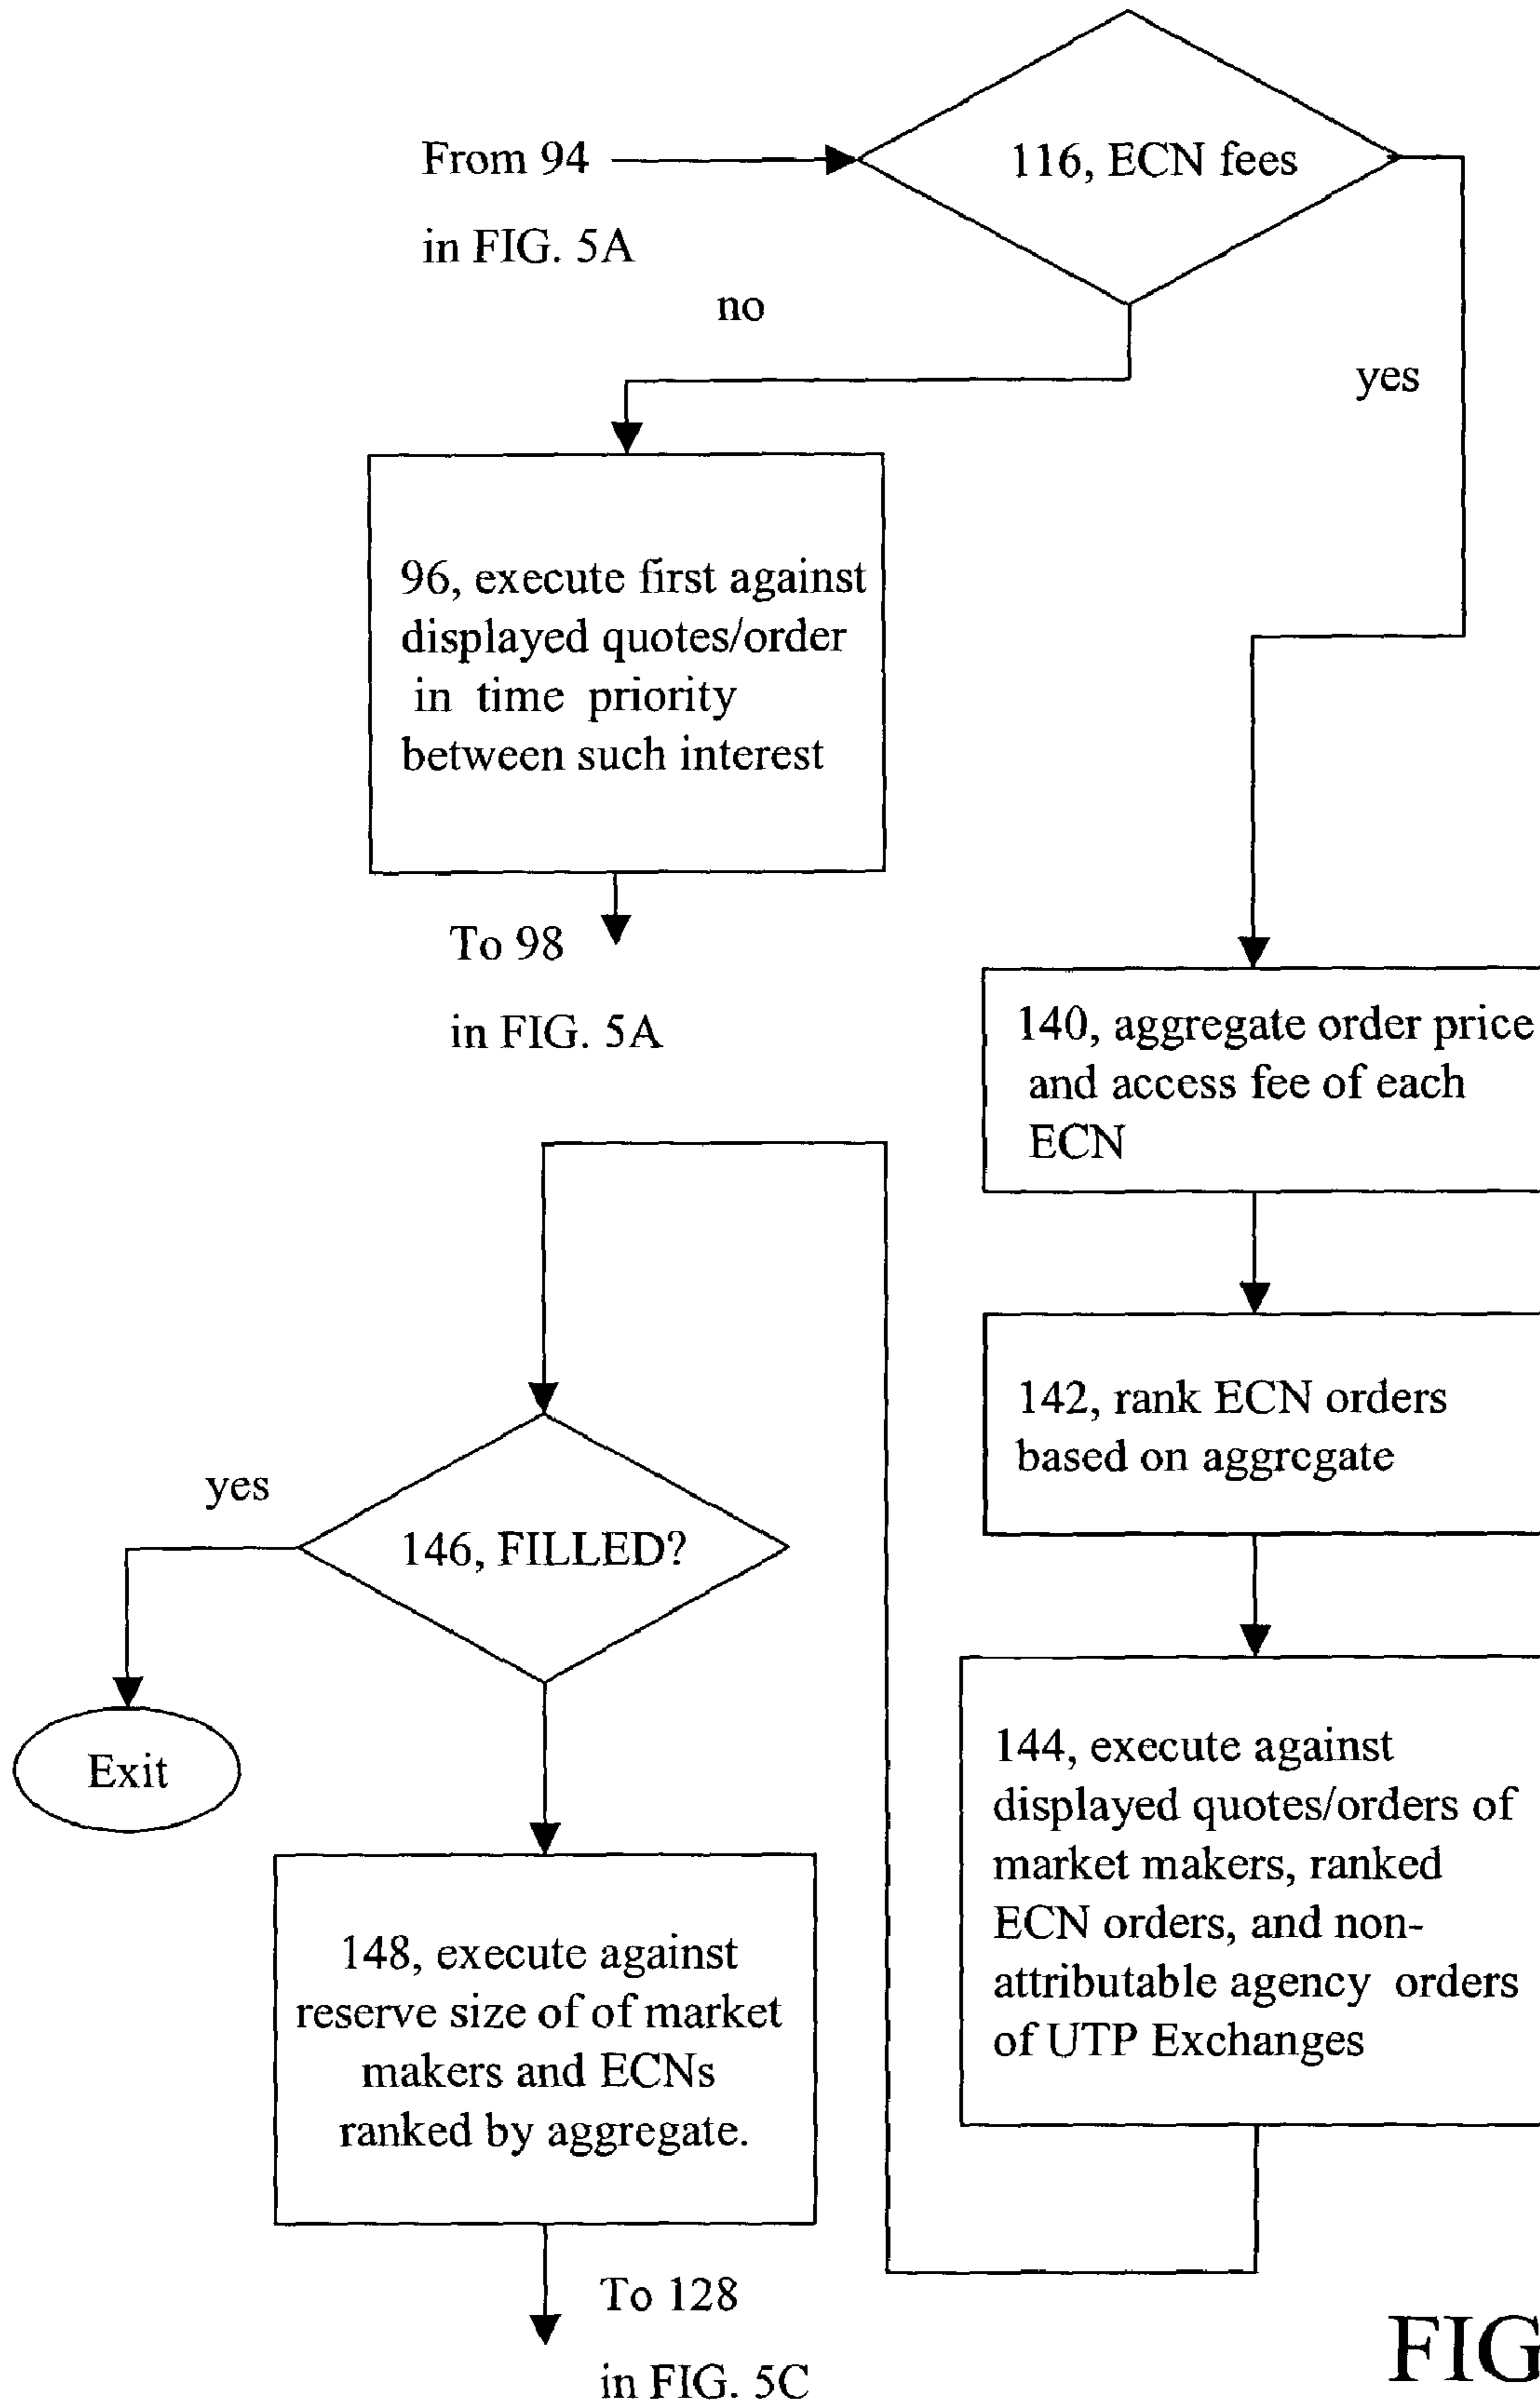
From 94 in FIG. 5A

116, ECN fees

no

yes

96, execute first against displayed quotes/order in time priority between such interest

To 98 in FIG. 5A

140, aggregate order price and access fee of each ECN

142, rank ECN orders based on aggrcgate

yes

146, FILLED?

Exit

144, execute against displayed quotes/orders of market makers, ranked ECN orders, and non-attributable agency orders of UTP Exchanges

148, execute against reserve size of of market makers and ECNs ranked by aggregate.

To 128 in FIG. 5C

FIG